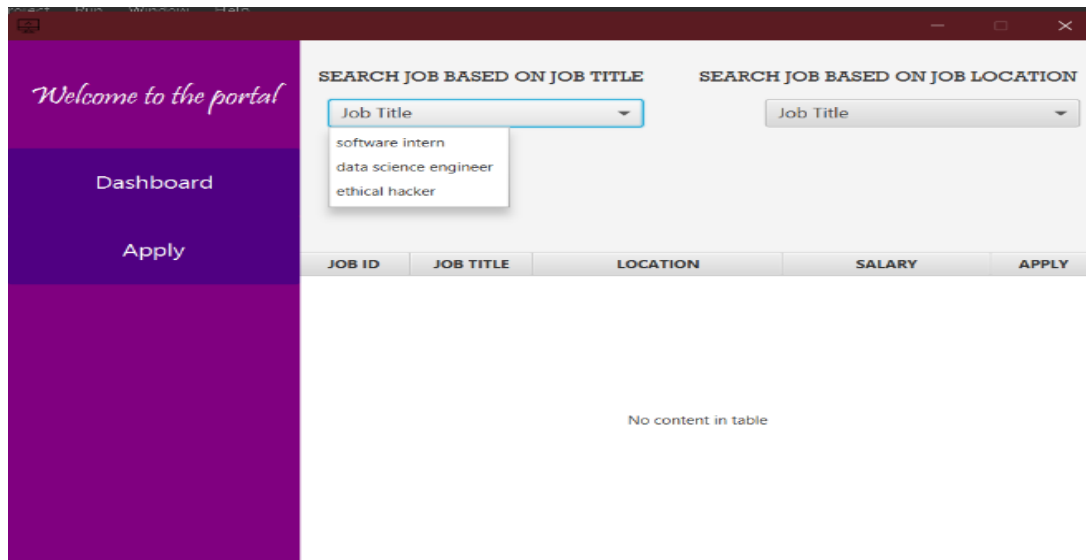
Welcome to the portal

Dashboard

Apply

SEARCH JOB BASED ON JOB TITLE

Job Title

software intern
data science engineer
ethical hacker

SEARCH JOB BASED ON JOB LOCATION

Job Title

| JOB ID | JOB TITLE | LOCATION | SALARY | APPLY |
|---|---|---|---|---|

No content in table